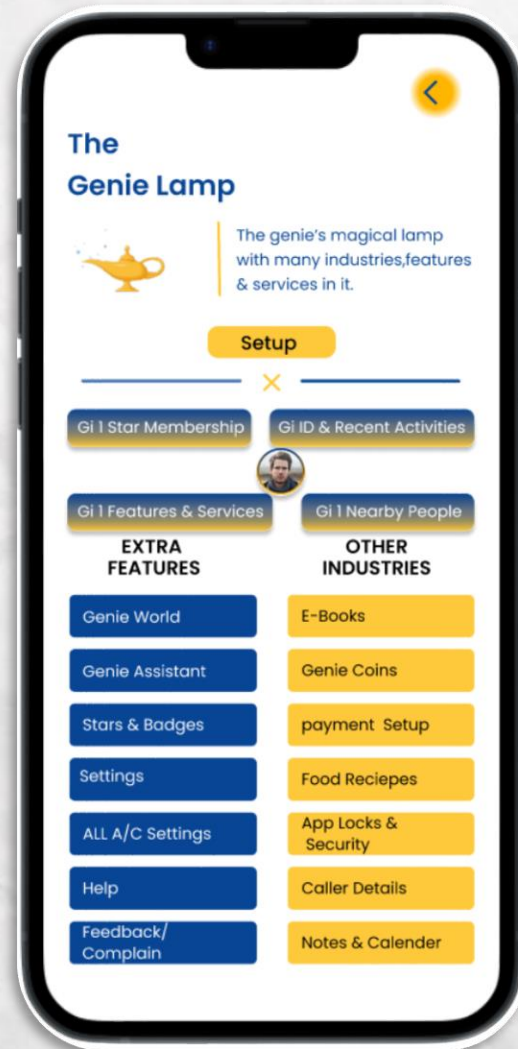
The Genie Lamp

The genie's magical lamp with many industries,features & services in it.

Setup

Gi 1 Star Membership

Gi ID & Recent Activities

Gi 1 Features & Services

Gi 1 Nearby People

EXTRA FEATURES

OTHER INDUSTRIES

| | |
|---|---|
| Genie World | E-Books |
| Genie Assistant | Genie Coins |
| Stars & Badges | payment Setup |
| Settings | Food Reciepes |
| ALL A/C Settings | App Locks & Security |
| Help | Caller Details |
| Feedback/ Complain | Notes & Calender |